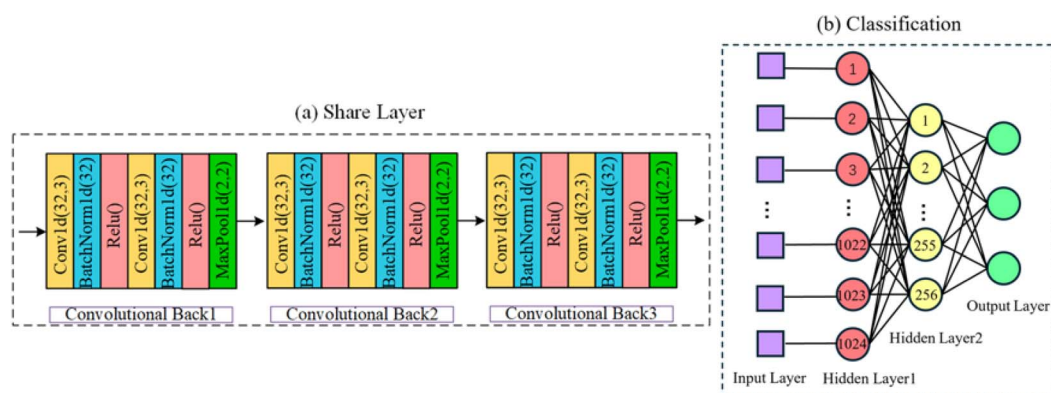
(a) Share Layer

Conv1d(32,3)
BatchNorm1d(32)
Relu()
Conv1d(32,3)
BatchNorm1d(32)
Relu()
MaxPool1d(2,2)

Convolutional Back1

Conv1d(32,3)
BatchNorm1d(32)
Relu()
Conv1d(32,3)
BatchNorm1d(32)
Relu()
MaxPool1d(2,2)

Convolutional Back2

Conv1d(32,3)
BatchNorm1d(32)
Relu()
Conv1d(32,3)
BatchNorm1d(32)
Relu()
MaxPool1d(2,2)

Convolutional Back3

(b) Classification

1
2
3
⋮
1022
1023
1024

1
2
⋮
255
256

Input Layer
Hidden Layer1
Hidden Layer2
Output Layer